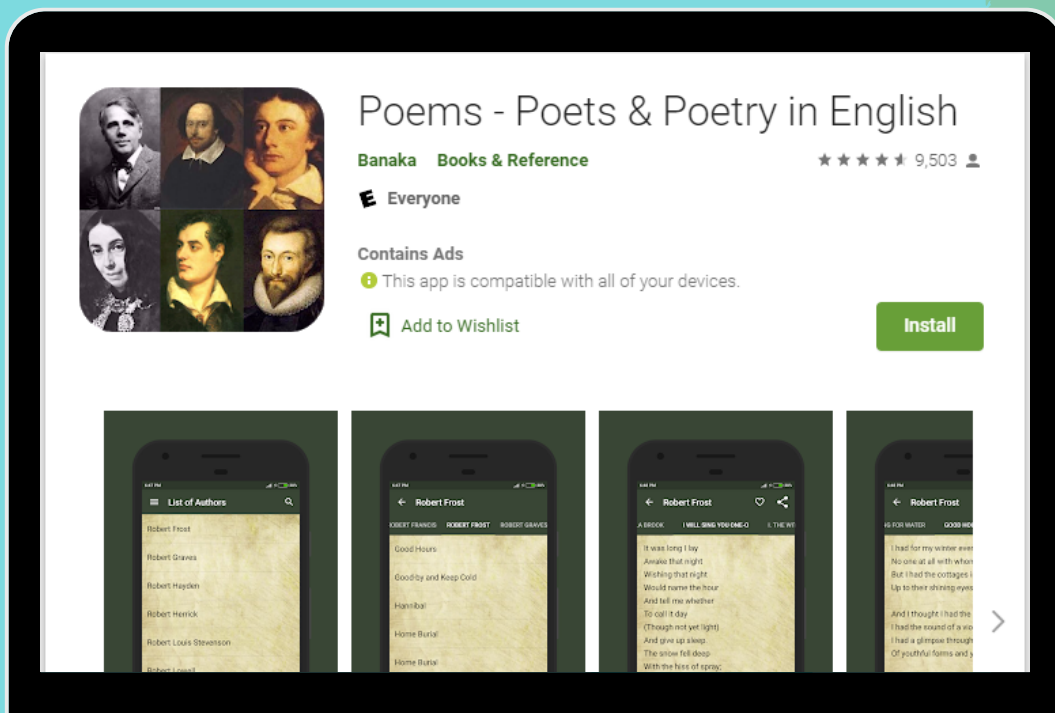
Poems - Poets & Poetry in English

Banaka Books & Reference

9,503

Everyone

Contains Ads

This app is compatible with all of your devices.

Add to Wishlist

Install

List of Authors

Robert Frost

Robert Graves

Robert Hayden

Robert Herrick

Robert Louis Stevenson

Robert Lowell

Robert Frost

OBERT FRANCIS ROBERT FROST ROBERT GRAVES

Good Hours

Good-by and Keep Cold

Hannibal

Home Burial

Home Burial

Robert Frost

A BROOK I WILL SING YOU ONE-O I, THE WI

It was long I lay
Awake that night
Wishing that night
Would name the hour
And tell me whether
To call it day
(Though not yet light)
And give up sleep.
The snow fell deep
With the hiss of spray;

Robert Frost

NG FOR WATER GOOD HO

I had for my winter ever
No one at all with whom
But I had the cottages i
Up to their shining eyes

And I thought I had the
I had the sound of a vio
I had a glimpse through
Of youthful forms and y